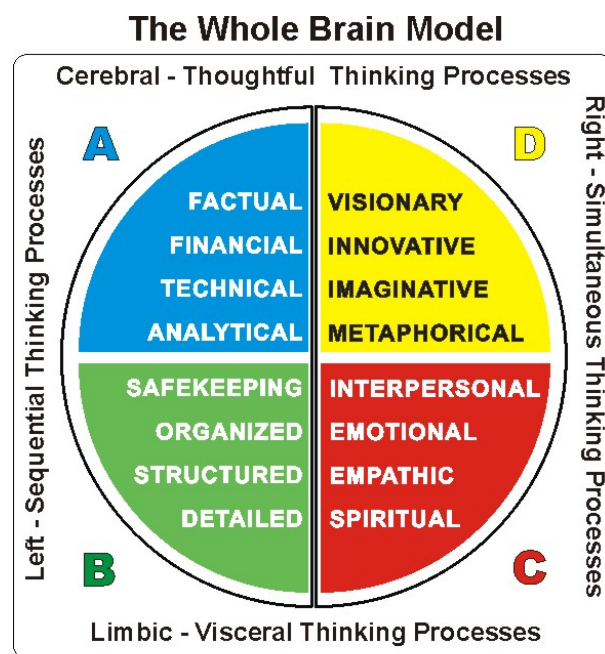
The Whole Brain Model

Cerebral - Thoughtful Thinking Processes

Left - Sequential Thinking Processes

Right - Simultaneous Thinking Processes

A

D

FACTUAL
FINANCIAL
TECHNICAL
ANALYTICAL

VISIONARY
INNOVATIVE
IMAGINATIVE
METAPHORICAL

SAFEKEEPING
ORGANIZED
STRUCTURED
DETAILED

INTERPERSONAL
EMOTIONAL
EMPATHIC
SPIRITUAL

B

C

Limbic - Visceral Thinking Processes